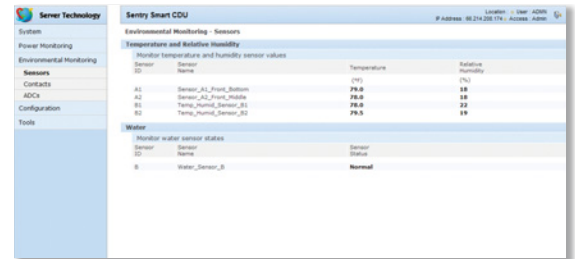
Server Technology

System
Power Monitoring
Environmental Monitoring
Sensors
Contacts
ADCs
Configuration
Tools

Sentry Smart CDU

Location: | User: ADMN
IP Address: 66.214.208.174 | Access: Admin

Environmental Monitoring - Sensors

Temperature and Relative Humidity

Monitor temperature and humidity sensor values

| Sensor ID | Sensor Name | Temperature | Relative Humidity |
|---|---|---|---|
| | | (°F) | (%) |
| A1 | Sensor_A1_Front_Bottom | 79.0 | 18 |
| A2 | Sensor_A2_Front_Middle | 78.0 | 18 |
| B1 | Temp_Humid_Sensor_B1 | 78.0 | 22 |
| B2 | Temp_Humid_Sensor_B2 | 79.5 | 19 |

Water

Monitor water sensor states

| Sensor ID | Sensor Name | Sensor Status |
|---|---|---|
| B | Water_Sensor_B | Normal |